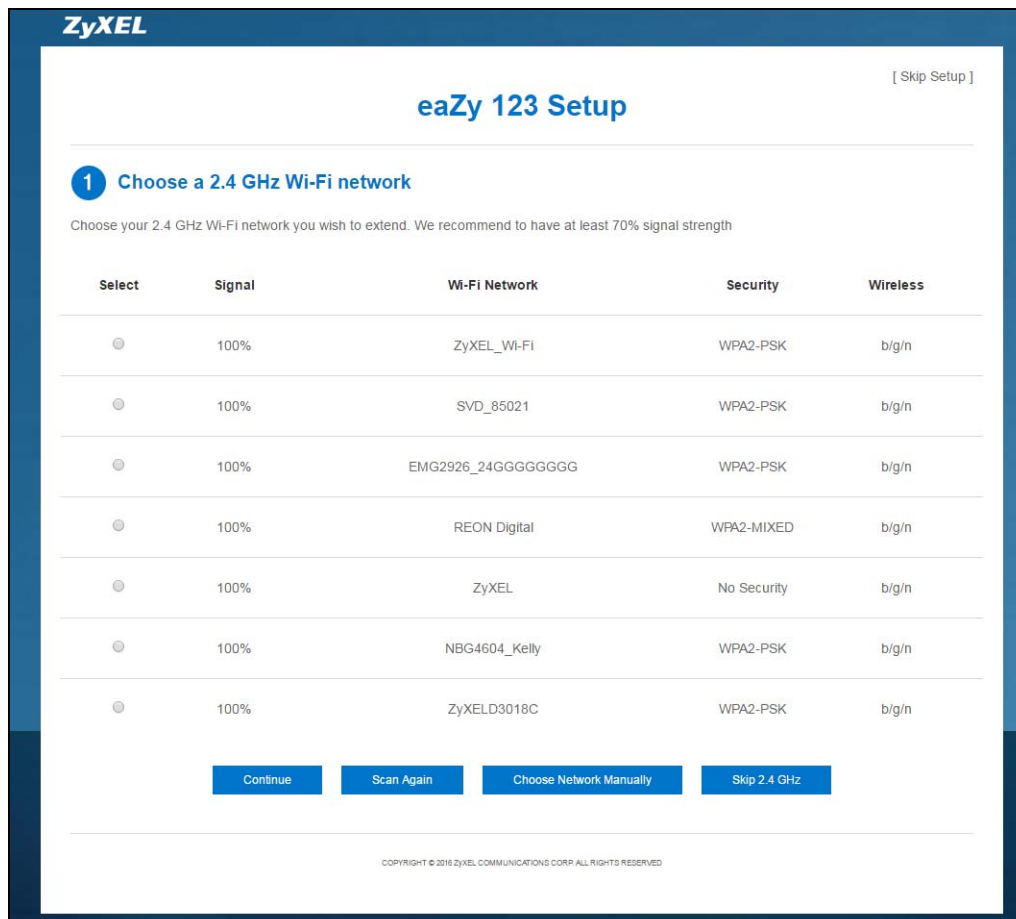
ZyXEL

[ Skip Setup ]

eaZy 123 Setup

1 Choose a 2.4 GHz Wi-Fi network

Choose your 2.4 GHz Wi-Fi network you wish to extend. We recommend to have at least 70% signal strength

| Select | Signal | Wi-Fi Network | Security | Wireless |
|---|---|---|---|---|
| | 100% | ZyXEL_Wi-Fi | WPA2-PSK | b/g/n |
| | 100% | SVD_85021 | WPA2-PSK | b/g/n |
| | 100% | EMG2926_24GGGGGGGG | WPA2-PSK | b/g/n |
| | 100% | REON Digital | WPA2-MIXED | b/g/n |
| | 100% | ZyXEL | No Security | b/g/n |
| | 100% | NBG4604_Kelly | WPA2-PSK | b/g/n |
| | 100% | ZyXELD3018C | WPA2-PSK | b/g/n |

Continue | Scan Again | Choose Network Manually | Skip 2.4 GHz

COPYRIGHT © 2016 ZyXEL COMMUNICATIONS CORP. ALL RIGHTS RESERVED